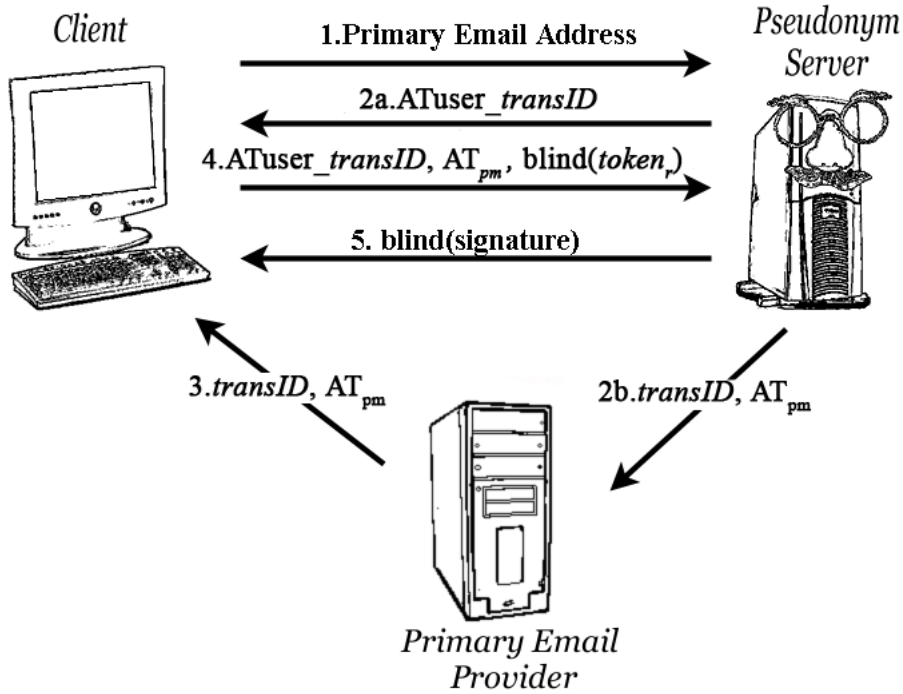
Client

1.Primary Email Address

Pseudonym Server

2a.ATuser_*transID*

4.ATuser_*transID*, $AT_{pm}$, blind($token_r$)

5. blind(signature)

3.*transID*, $AT_{pm}$

2b.*transID*, $AT_{pm}$

Primary Email Provider